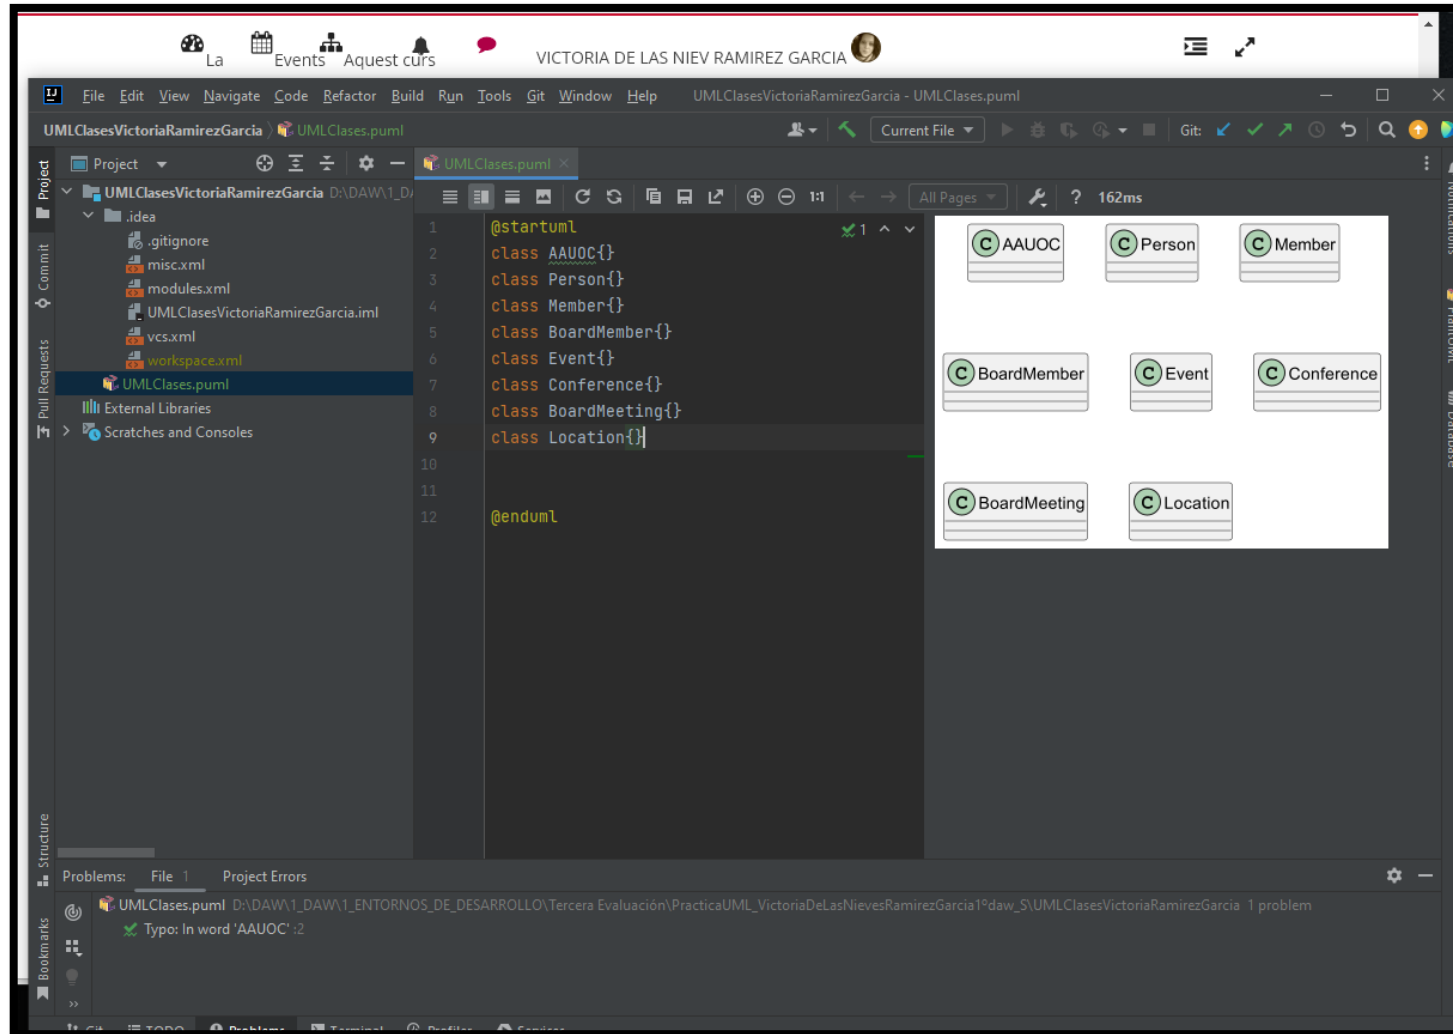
La Events Aquest curs VICTORIA DE LAS NIEV RAMIREZ GARCIA

File Edit View Navigate Code Refactor Build Run Tools Git Window Help UMLClasesVictoriaRamirezGarcia - UMLClases.puml

UMLClasesVictoriaRamirezGarcia 〉 UMLClases.puml Current File Git:

Project

UMLClasesVictoriaRamirezGarcia D:\DAW\1_D
.idea
.gitignore
misc.xml
modules.xml
UMLClasesVictoriaRamirezGarcia.iml
vcs.xml
workspace.xml
UMLClases.puml
External Libraries
Scratches and Consoles

UMLClases.puml

All Pages ? 162ms

1 @startuml
2 class AAUOC{}
3 class Person{}
4 class Member{}
5 class BoardMember{}
6 class Event{}
7 class Conference{}
8 class BoardMeeting{}
9 class Location{}
10
11
12 @enduml

C AAUOC
C Person
C Member
C BoardMember
C Event
C Conference
C BoardMeeting
C Location

Problems: File 1 Project Errors

UMLClases.puml D:\DAW\1_DAW\1_ENTORNOS_DE_DESARROLLO\Tercera Evaluación\PracticaUML_VictoriaDeLasNievesRamirezGarcia1ºdaw_S\UMLClasesVictoriaRamirezGarcia 1 problem
Typo: In word 'AAUOC' :2

Project Commit Pull Requests Structure Bookmarks